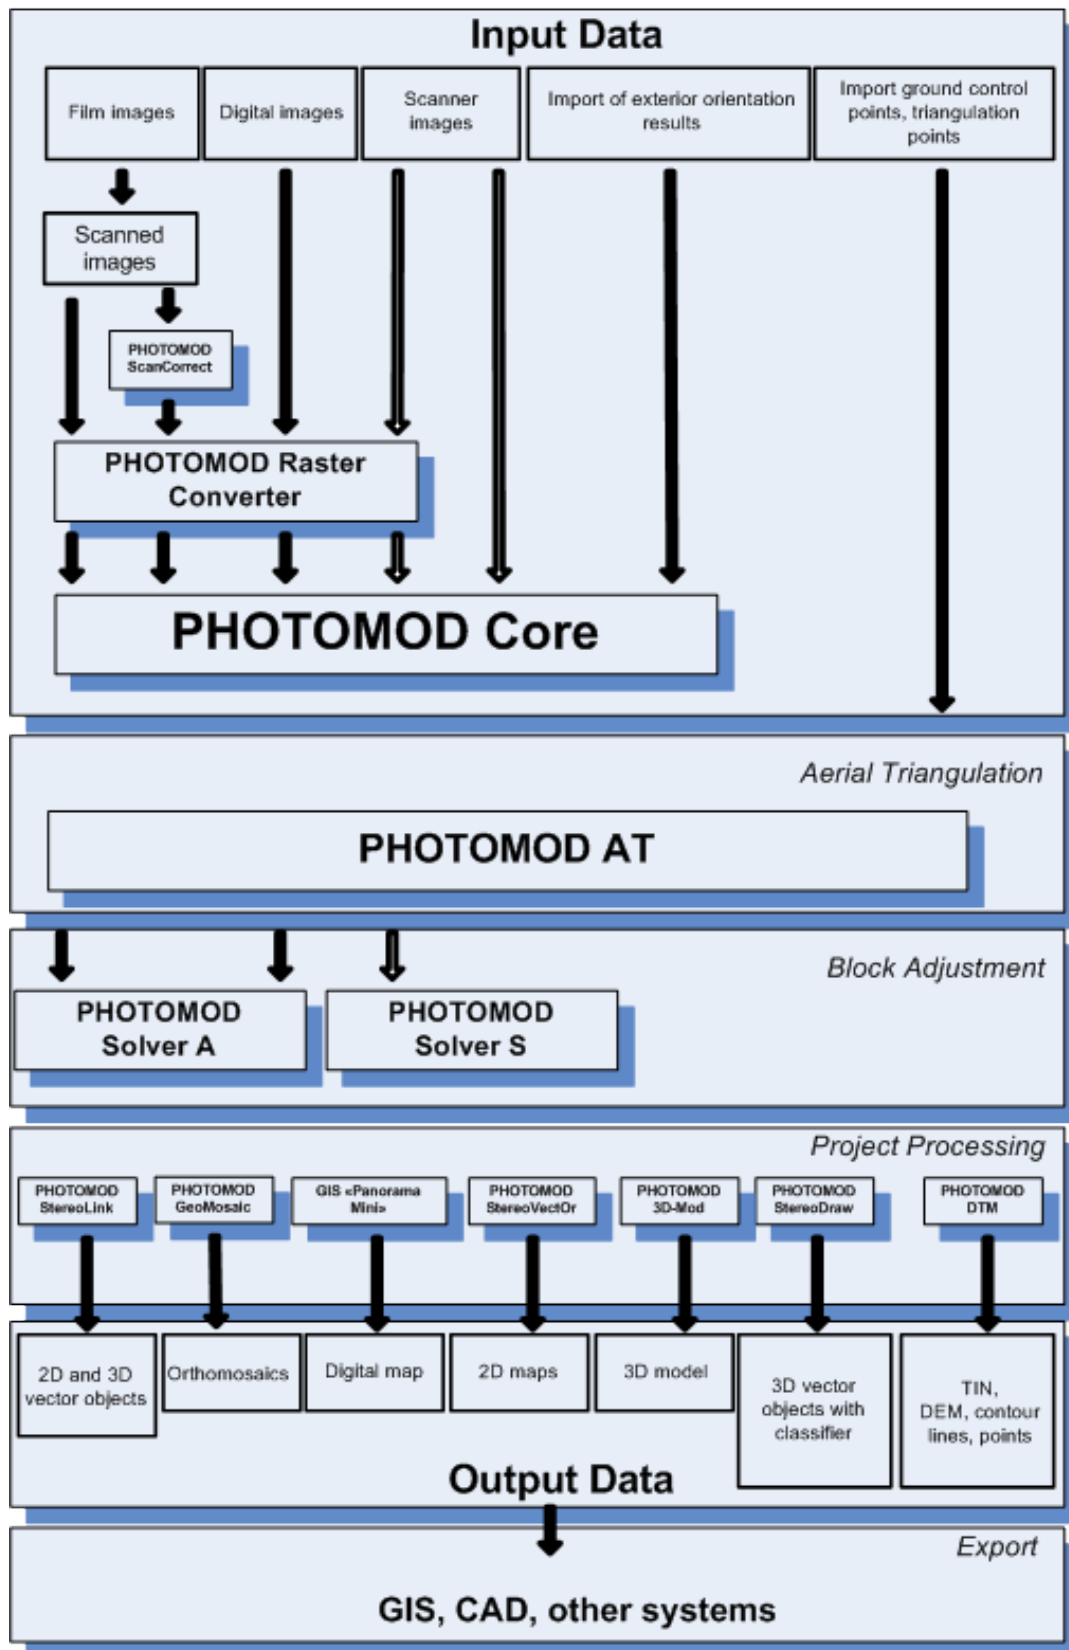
Input Data

Film images

Digital images

Scanner images

Import of exterior orientation results

Import ground control points, triangulation points

Scanned images

PHOTOMOD ScanCorrect

PHOTOMOD Raster Converter

PHOTOMOD Core

Aerial Triangulation

PHOTOMOD AT

Block Adjustment

PHOTOMOD Solver A

PHOTOMOD Solver S

Project Processing

PHOTOMOD StereoLink

PHOTOMOD GeoMosaic

GIS «Panorama Mini»

PHOTOMOD StereoVectOr

PHOTOMOD 3D-Mod

PHOTOMOD StereoDraw

PHOTOMOD DTM

2D and 3D vector objects

Orthomosaics

Digital map

2D maps

3D model

3D vector objects with classifier

TIN, DEM, contour lines, points

Output Data

Export

GIS, CAD, other systems